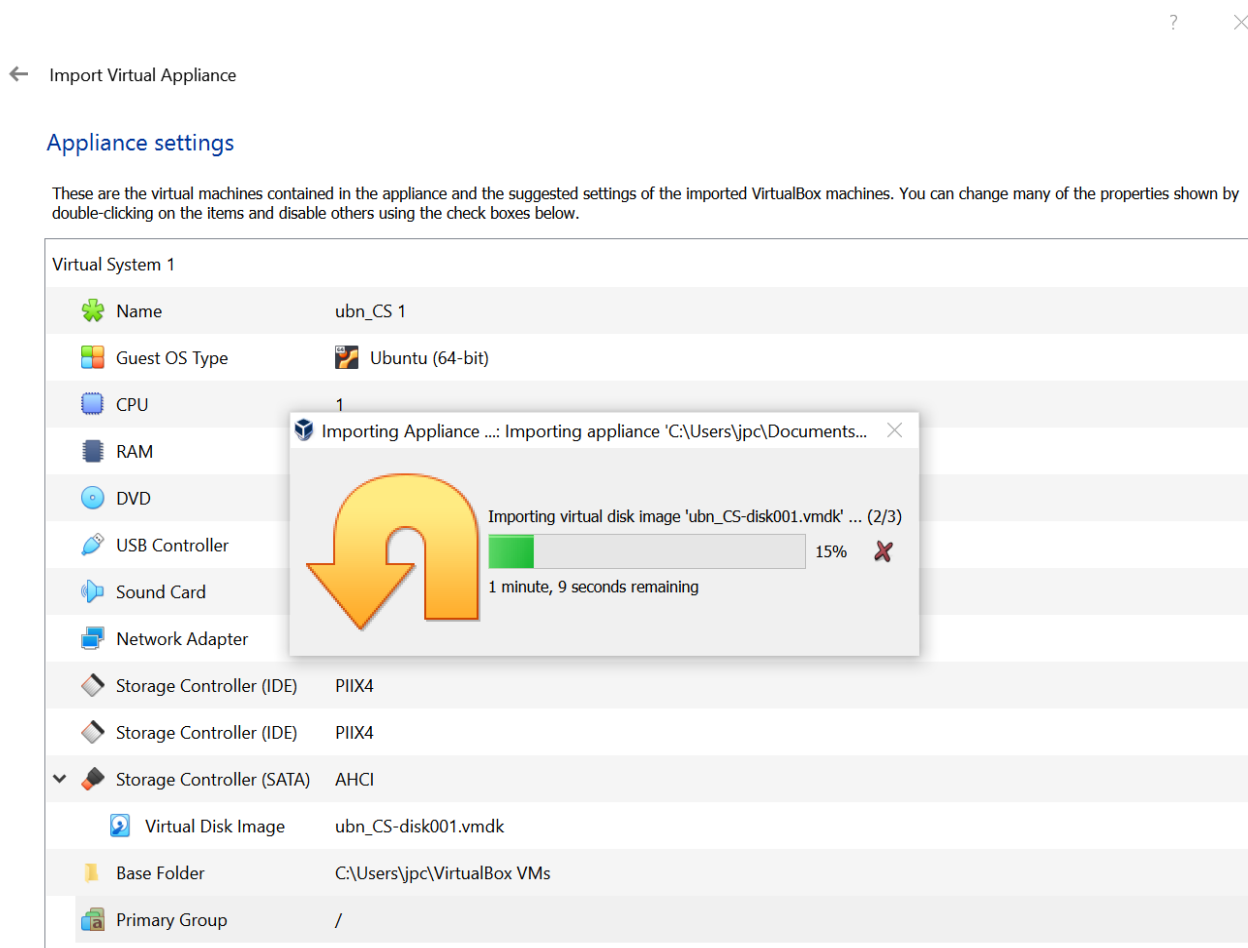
?

Import Virtual Appliance

Appliance settings

These are the virtual machines contained in the appliance and the suggested settings of the imported VirtualBox machines. You can change many of the properties shown by double-clicking on the items and disable others using the check boxes below.

Virtual System 1

| | |
|---|---|
| Name | ubn_CS 1 |
| Guest OS Type | Ubuntu (64-bit) |
| CPU | 1 |
| RAM | |
| DVD | |
| USB Controller | |
| Sound Card | |
| Network Adapter | |
| Storage Controller (IDE) | PIIX4 |
| Storage Controller (IDE) | PIIX4 |
| Storage Controller (SATA) | AHCI |
| Virtual Disk Image | ubn_CS-disk001.vmdk |
| Base Folder | C:\Users\jpc\VirtualBox VMs |
| Primary Group | / |

Importing Appliance ...: Importing appliance 'C:\Users\jpc\Documents...

Importing virtual disk image 'ubn_CS-disk001.vmdk' ... (2/3)

15%

1 minute, 9 seconds remaining